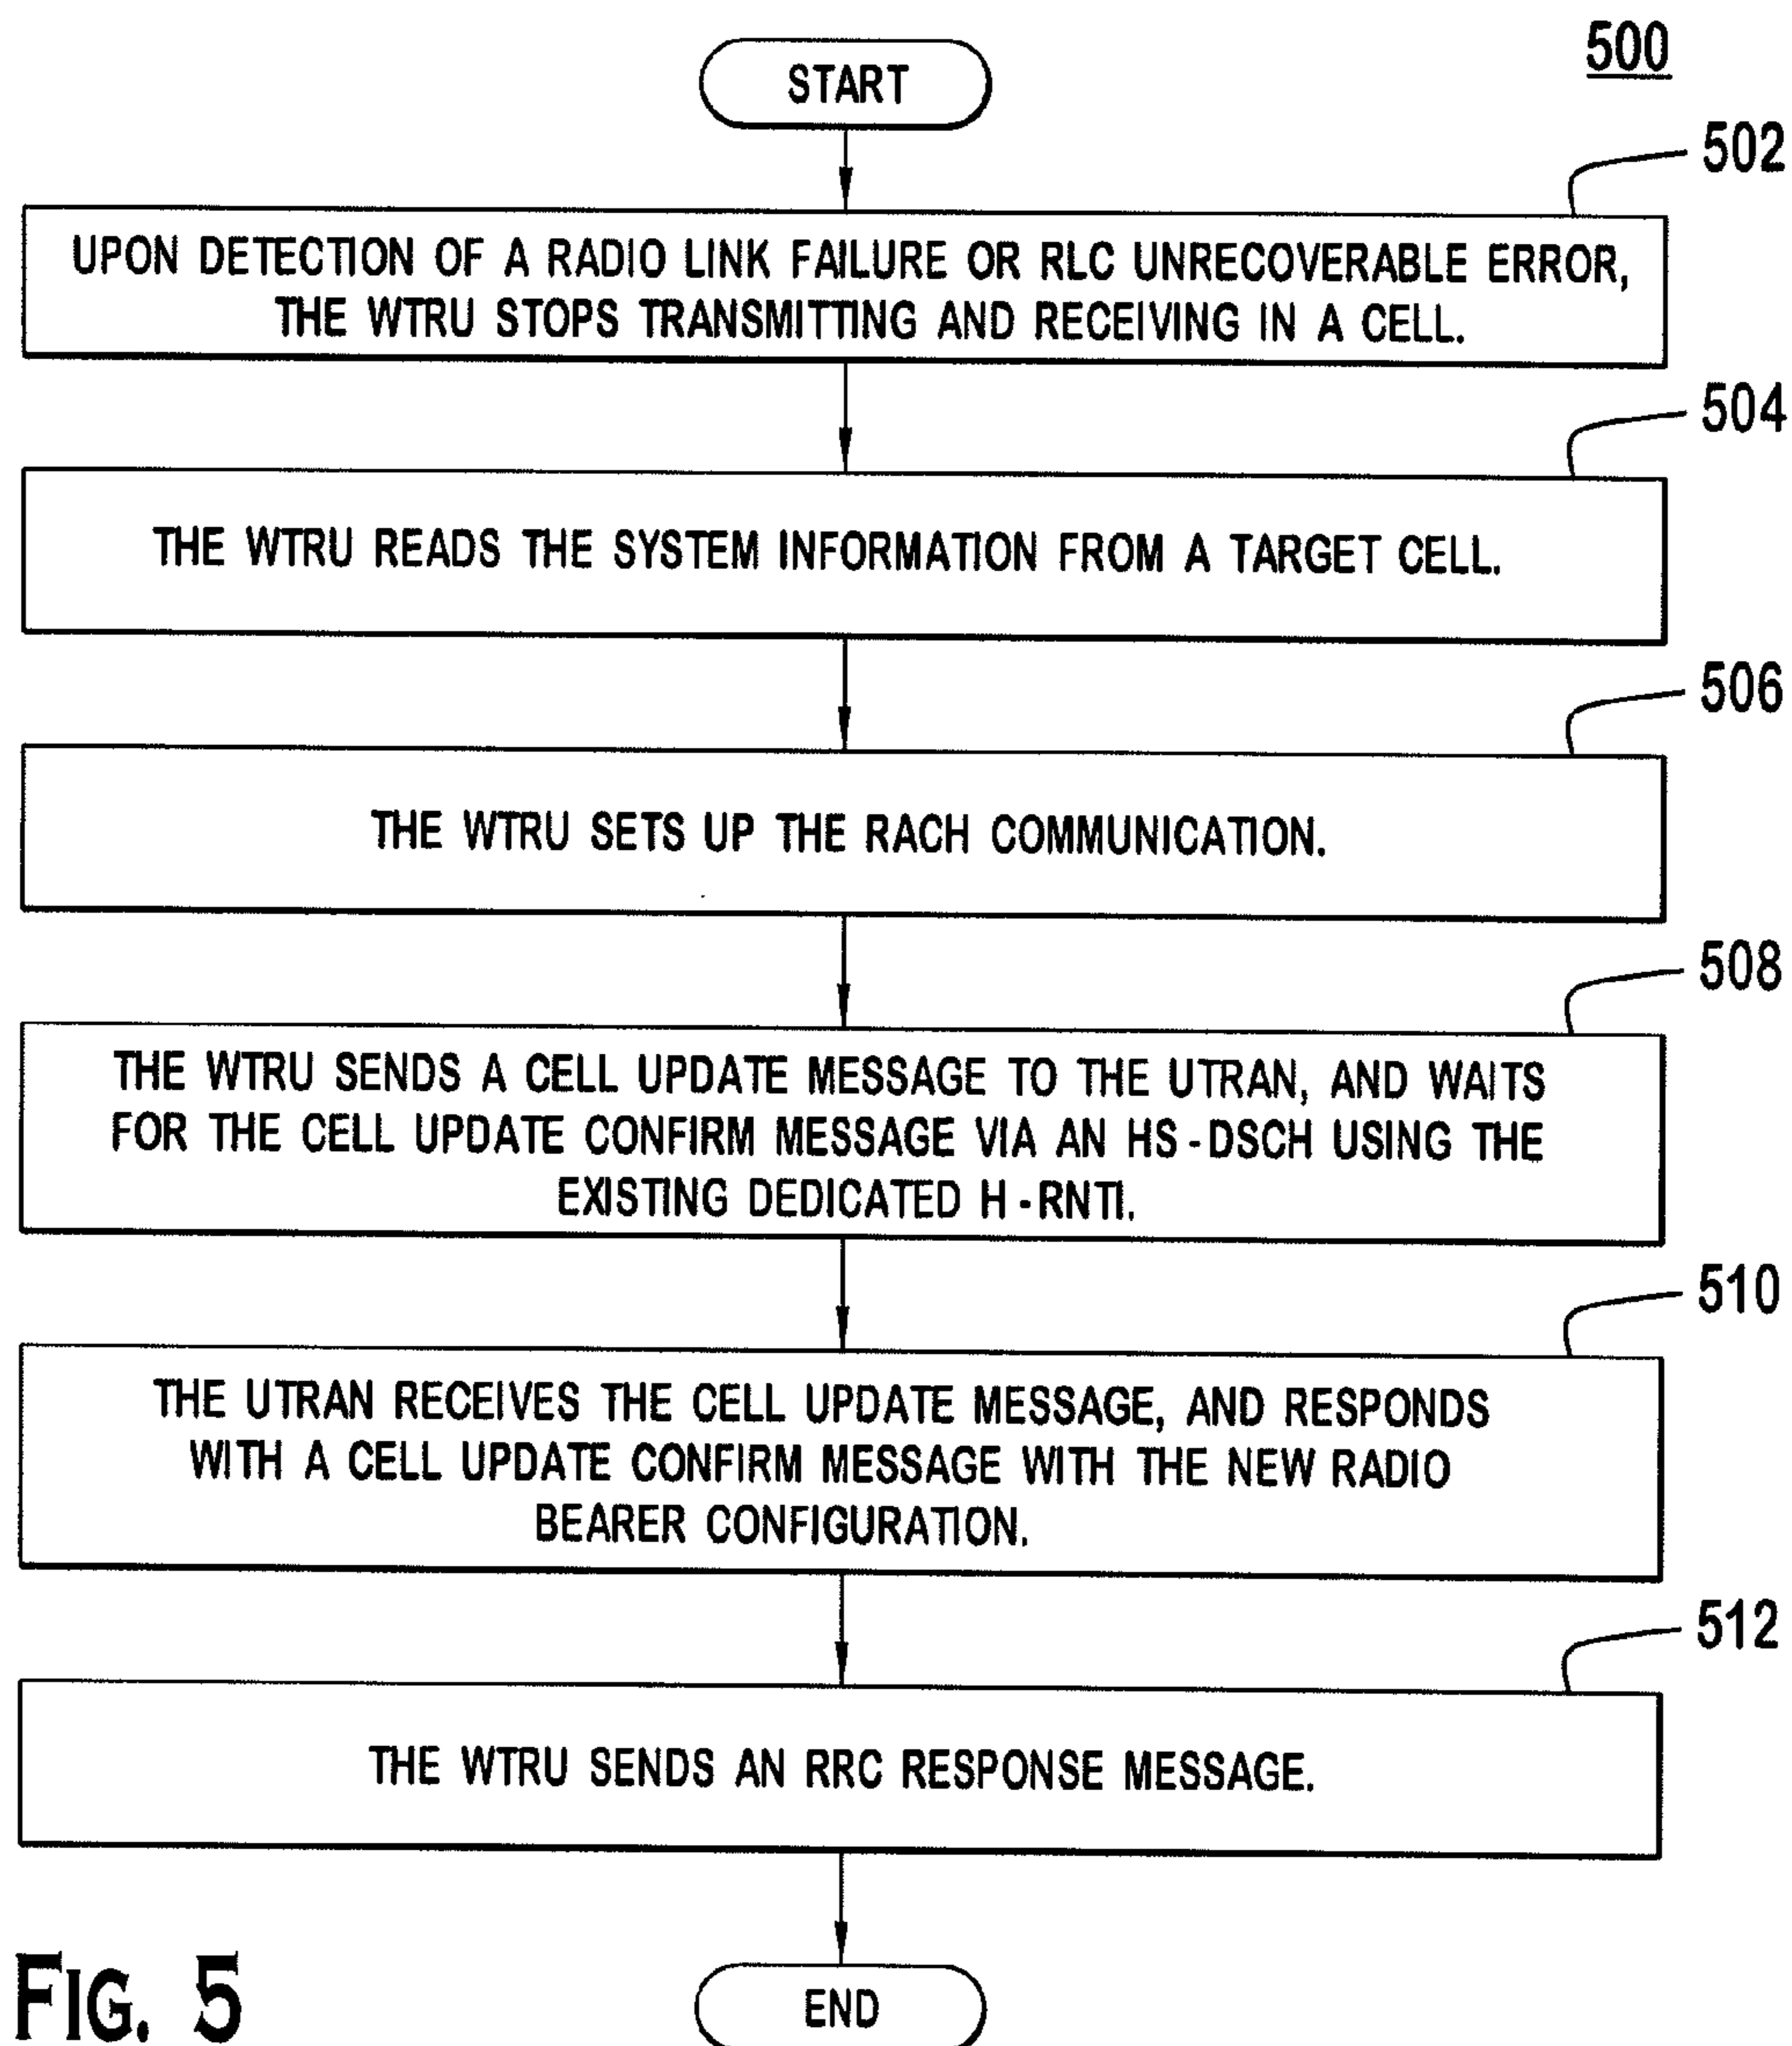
500

START

502

UPON DETECTION OF A RADIO LINK FAILURE OR RLC UNRECOVERABLE ERROR, THE WTRU STOPS TRANSMITTING AND RECEIVING IN A CELL.

504

THE WTRU READS THE SYSTEM INFORMATION FROM A TARGET CELL.

506

THE WTRU SETS UP THE RACH COMMUNICATION.

508

THE WTRU SENDS A CELL UPDATE MESSAGE TO THE UTRAN, AND WAITS FOR THE CELL UPDATE CONFIRM MESSAGE VIA AN HS-DSCH USING THE EXISTING DEDICATED H-RNTI.

510

THE UTRAN RECEIVES THE CELL UPDATE MESSAGE, AND RESPONDS WITH A CELL UPDATE CONFIRM MESSAGE WITH THE NEW RADIO BEARER CONFIGURATION.

512

THE WTRU SENDS AN RRC RESPONSE MESSAGE.

END

FIG. 5